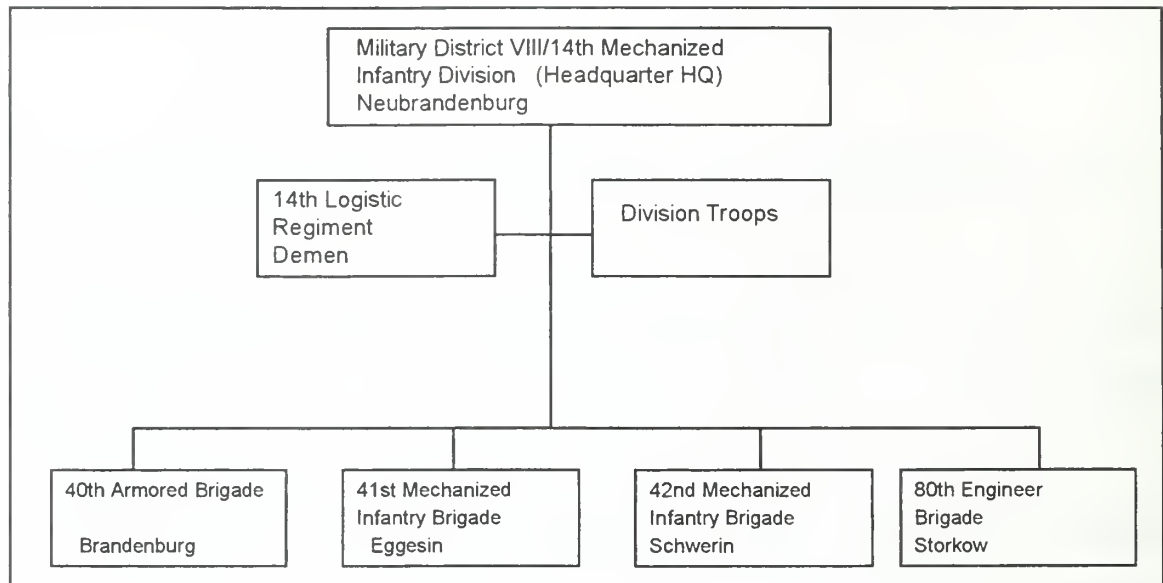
Military District VIII/14th Mechanized Infantry Division (Headquarter HQ) Neubrandenburg

14th Logistic Regiment Demen

Division Troops

40th Armored Brigade Brandenburg

41st Mechanized Infantry Brigade Eggesin

42nd Mechanized Infantry Brigade Schwerin

80th Engineer Brigade Storkow